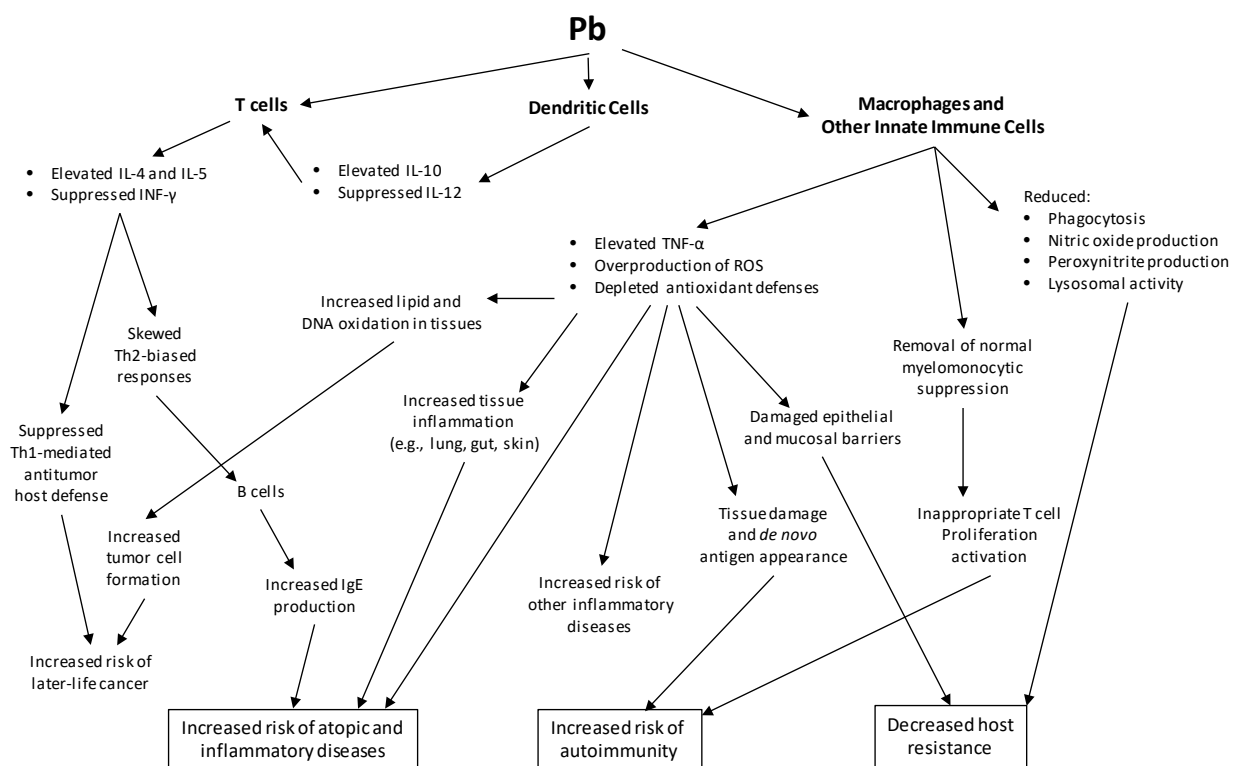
Pb

T cells

Dendritic Cells

Macrophages and Other Innate Immune Cells

- Elevated IL-4 and IL-5
- Suppressed INF-γ

- Elevated IL-10
- Suppressed IL-12

Reduced:
- Phagocytosis
- Nitric oxide production
- Peroxynitrite production
- Lysosomal activity

- Elevated TNF-α
- Overproduction of ROS
- Depleted antioxidant defenses

Increased lipid and DNA oxidation in tissues

Skewed Th2-biased responses

Removal of normal myelomonocytic suppression

Increased tissue inflammation (e.g., lung, gut, skin)

Damaged epithelial and mucosal barriers

Suppressed Th1-mediated antitumor host defense

B cells

Tissue damage and *de novo* antigen appearance

Inappropriate T cell Proliferation activation

Increased tumor cell formation

Increased IgE production

Increased risk of other inflammatory diseases

Increased risk of later-life cancer

Increased risk of atopic and inflammatory diseases

Increased risk of autoimmunity

Decreased host resistance